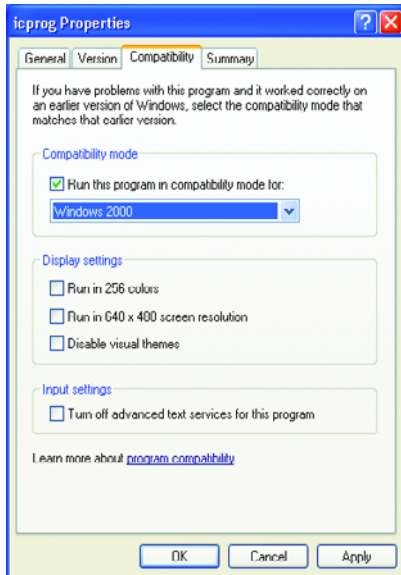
icprog Properties

General | Version | Compatibility | Summary

If you have problems with this program and it worked correctly on an earlier version of Windows, select the compatibility mode that matches that earlier version.

Compatibility mode

Run this program in compatibility mode for:

Windows 2000

Display settings

Run in 256 colors

Run in 640 x 480 screen resolution

Disable visual themes

Input settings

Turn off advanced text services for this program

Learn more about program compatibility

OK | Cancel | Apply